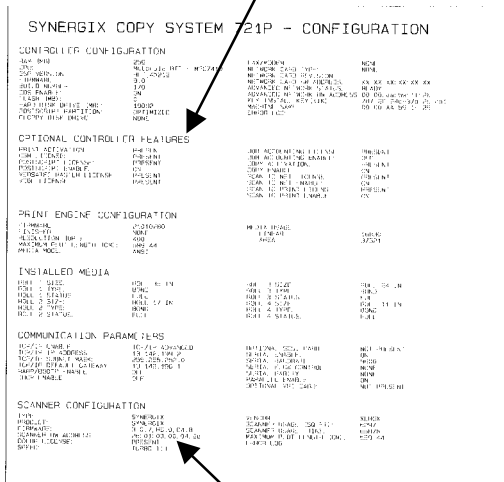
SYNERGIX COPY SYSTEM 721P - CONFIGURATION

CONTROLLER CONFIGURATION

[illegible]

OPTIONAL CONTROLLER FEATURES

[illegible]

PRINT ENGINE CONFIGURATION

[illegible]

INSTALLED MEDIA

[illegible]

COMMUNICATION PARAMETERS

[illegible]

SCANNER CONFIGURATION

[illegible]